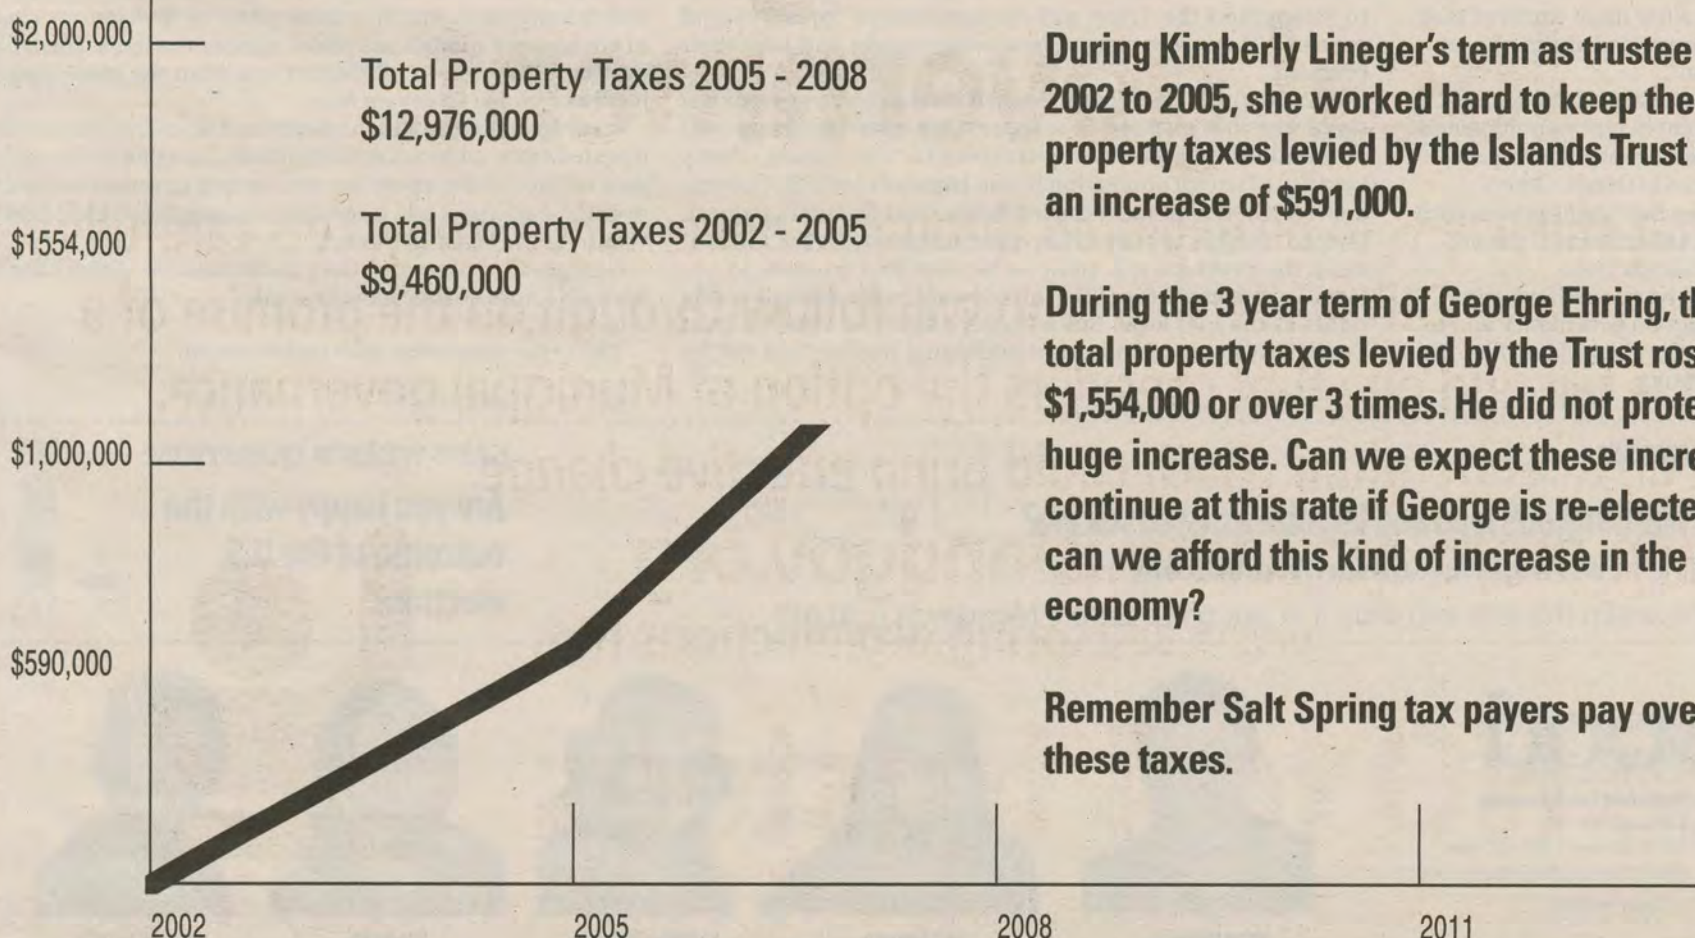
$2,000,000

$1554,000

$1,000,000

$590,000

Total Property Taxes 2005 - 2008
$12,976,000

Total Property Taxes 2002 - 2005
$9,460,000

2002

2005

2008

2011

During Kimberly Lineger's term as trustee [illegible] 2002 to 2005, she worked hard to keep the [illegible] property taxes levied by the Islands Trust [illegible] an increase of $591,000.

During the 3 year term of George Ehring, th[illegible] total property taxes levied by the Trust ros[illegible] $1,554,000 or over 3 times. He did not prote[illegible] huge increase. Can we expect these incre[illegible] continue at this rate if George is re-electe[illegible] can we afford this kind of increase in the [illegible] economy?

Remember Salt Spring tax payers pay ove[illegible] these taxes.